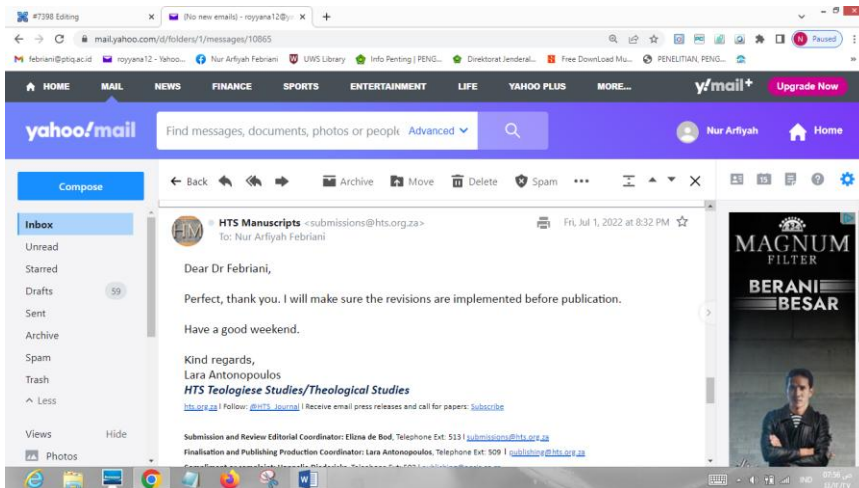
#7398 Editing × (No new emails) - royyana12@y × +

mail.yahoo.com/d/folders/1/messages/10865

Paused

febriani@ptiq.ac.id royyana12 - Yahoo... Nur Arfiyah Febriani UWS Library Info Penting | PENG... Direktorat Jenderal... Free DownLoad Mu... PENELITIAN, PENG...

HOME MAIL NEWS FINANCE SPORTS ENTERTAINMENT LIFE YAHOO PLUS MORE... y!mail+ Upgrade Now

yahoo!mail Find messages, documents, photos or people Advanced Nur Arfiyah Home

Compose

Back Archive Move Delete Spam

Inbox
Unread
Starred
Drafts 59
Sent
Archive
Spam
Trash
^ Less

Views Hide
Photos

HTS Manuscripts <submissions@hts.org.za> Fri, Jul 1, 2022 at 8:32 PM
To: Nur Arfiyah Febriani

Dear Dr Febriani,

Perfect, thank you. I will make sure the revisions are implemented before publication.

Have a good weekend.

Kind regards,
Lara Antonopoulos
HTS Teologiese Studies/Theological Studies

hts.org.za | Follow: @HTS_Journal | Receive email press releases and call for papers: Subscribe

Submission and Review Editorial Coordinator: Elizna de Bod, Telephone Ext: 513 | submissions@hts.org.za
Finalisation and Publishing Production Coordinator: Lara Antonopoulos, Telephone Ext: 509 | publishing@hts.org.za
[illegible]

MAGNUM FILTER
BERANI BESAR